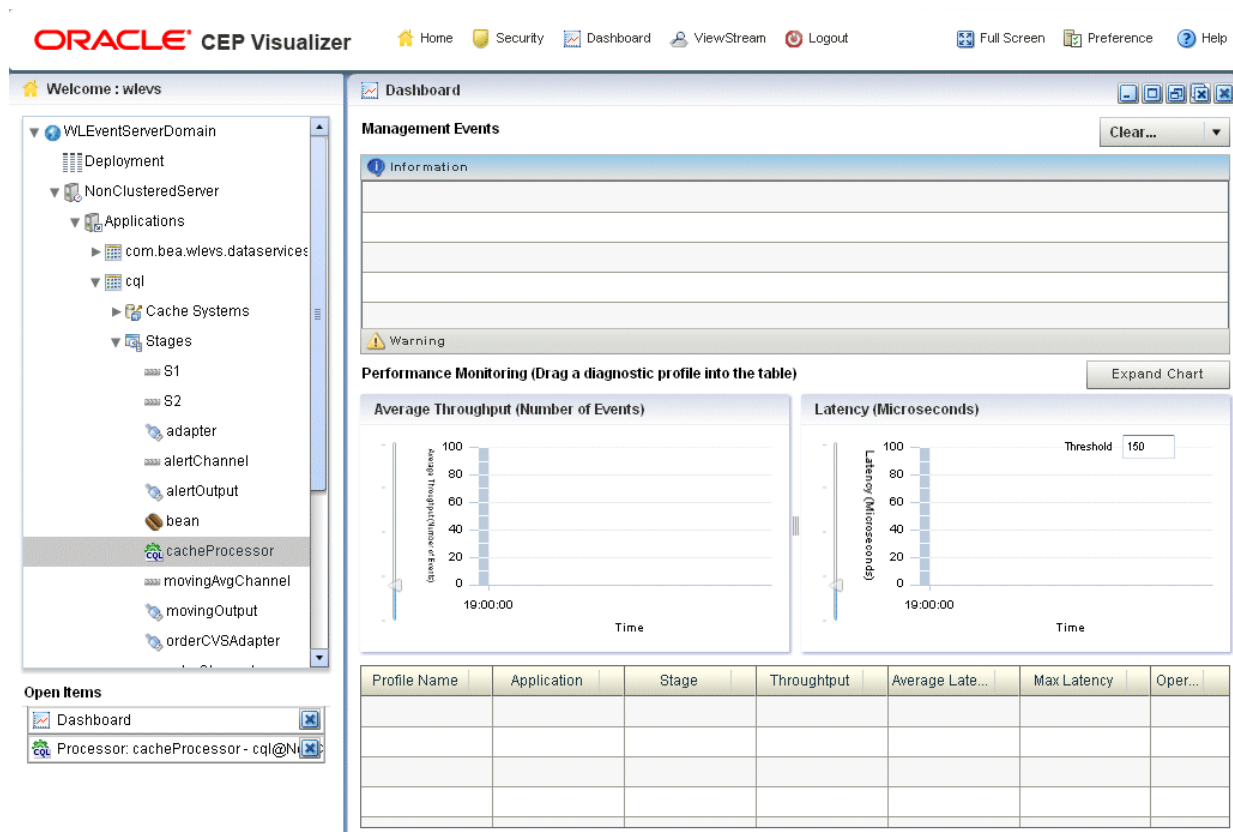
ORACLE CEP Visualizer

Home Security Dashboard ViewStream Logout Full Screen Preference Help

Welcome : wlevs

WLEventServerDomain
Deployment
NonClusteredServer
Applications
com.bea.wlevs.dataservices
cql
Cache Systems
Stages
S1
S2
adapter
alertChannel
alertOutput
bean
cacheProcessor
movingAvgChannel
movingOutput
orderCVSAdapter

Open Items

Dashboard
Processor: cacheProcessor - cql@N

Dashboard

Management Events

Clear...

Information

Warning

Performance Monitoring (Drag a diagnostic profile into the table)

Expand Chart

Average Throughput (Number of Events)

100
80
60
40
20
0
Average Throughput(Number of Events)
19:00:00
Time

Latency (Microseconds)

Threshold 150

100
80
60
40
20
0
Latency (Microseconds)
19:00:00
Time

| Profile Name | Application | Stage | Throughtput | Average Late... | Max Latency | Oper... |
|---|---|---|---|---|---|---|
| | | | | | | |
| | | | | | | |
| | | | | | | |
| | | | | | | |